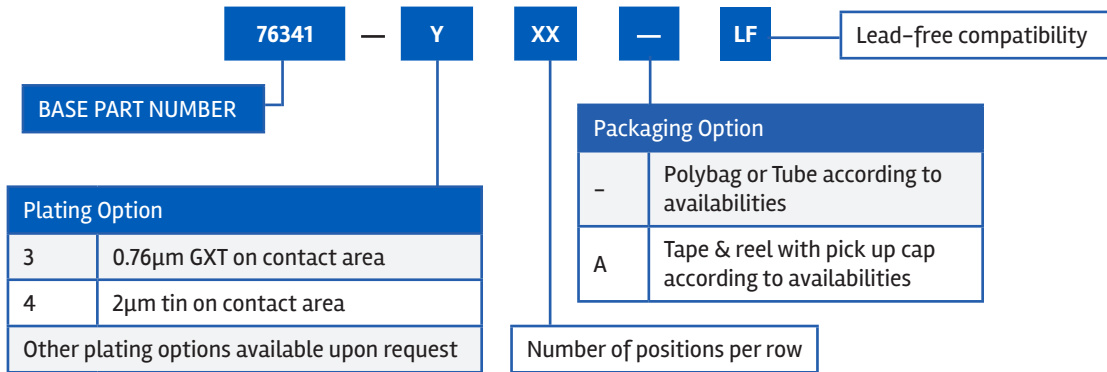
76341 — Y XX — LF

Lead-free compatibility

BASE PART NUMBER

Packaging Option

| Packaging Option | |
|---|---|
| - | Polybag or Tube according to availabilities |
| A | Tape & reel with pick up cap according to availabilities |

| Plating Option | |
|---|---|
| 3 | 0.76µm GXT on contact area |
| 4 | 2µm tin on contact area |
| Other plating options available upon request | |

Number of positions per row